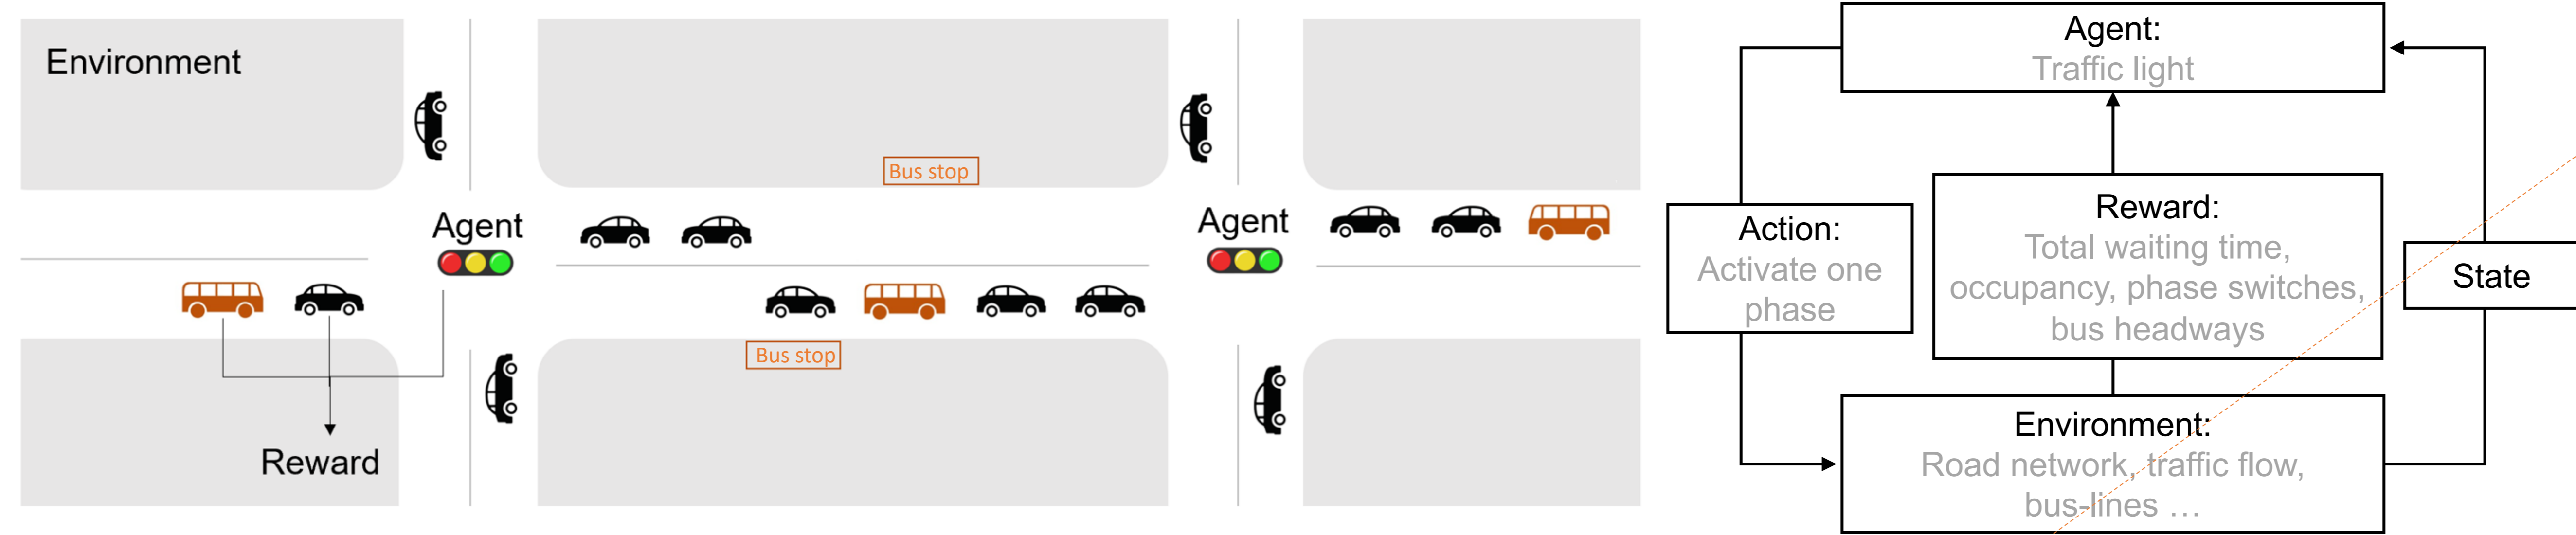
Environment

Bus stop

Agent

Agent

Bus stop

Reward

Agent:
Traffic light

Action:
Activate one phase

Reward:
Total waiting time, occupancy, phase switches, bus headways

State

Environment:
Road network, traffic flow, bus-lines …